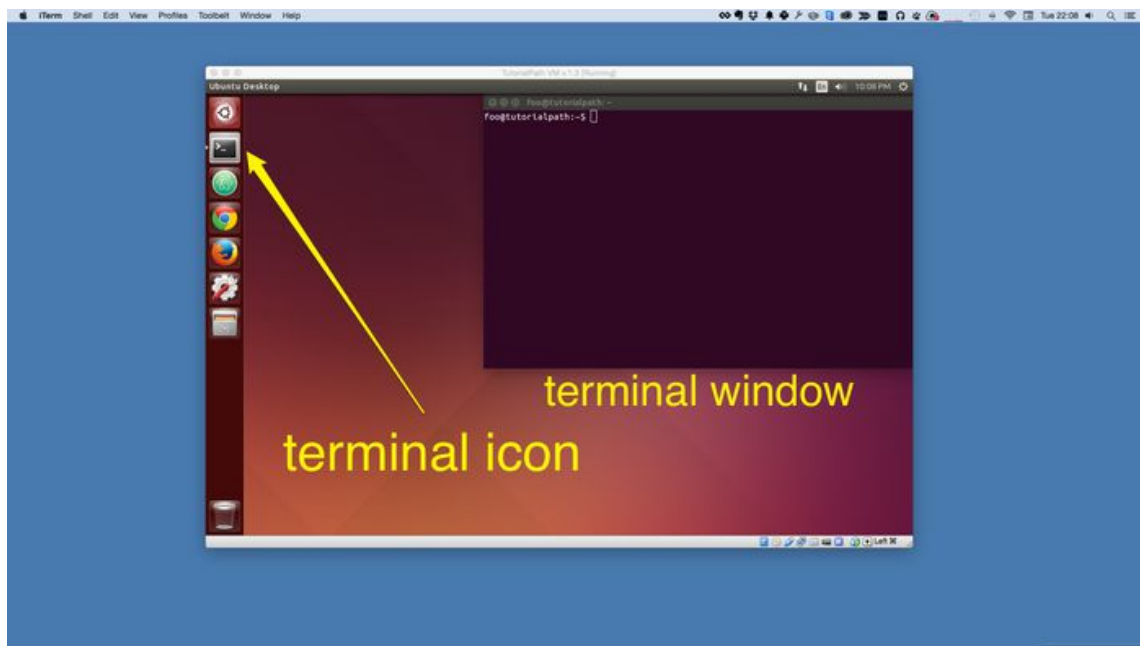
iTerm Shell Edit View Profiles Toolbelt Window Help

Tue 22:08

TutorialPath VM v1.3 [Running]

Ubuntu Desktop

10:08 PM

foo@tutorialpath: ~

foo@tutorialpath:~$

terminal window

terminal icon

Left ⌘